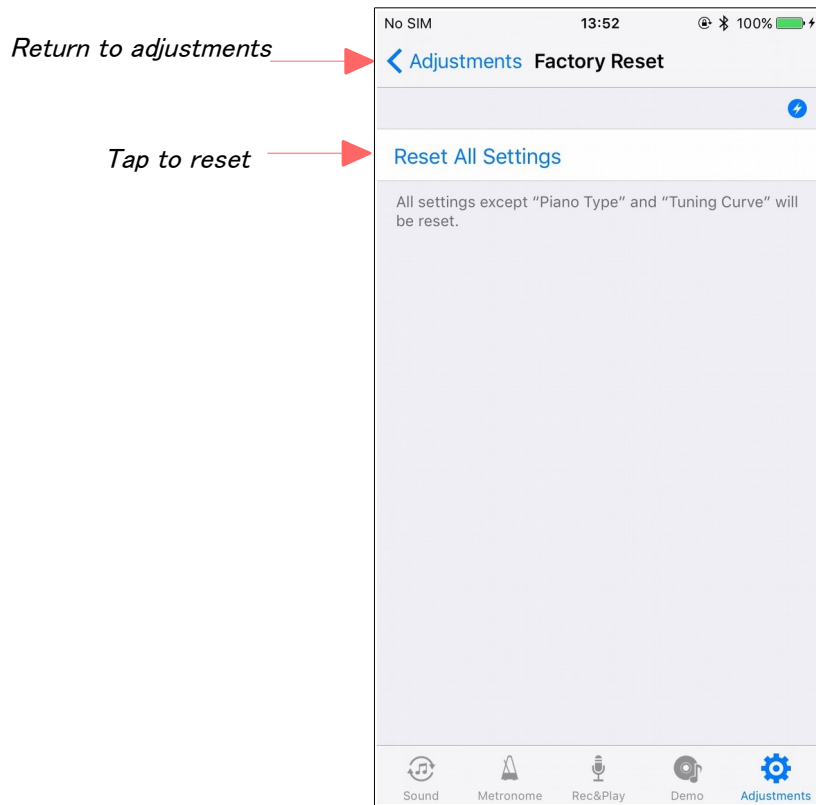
Return to adjustments

Tap to reset

No SIM 13:52 100%

< Adjustments Factory Reset

Reset All Settings

All settings except "Piano Type" and "Tuning Curve" will be reset.

Sound Metronome Rec&Play Demo Adjustments